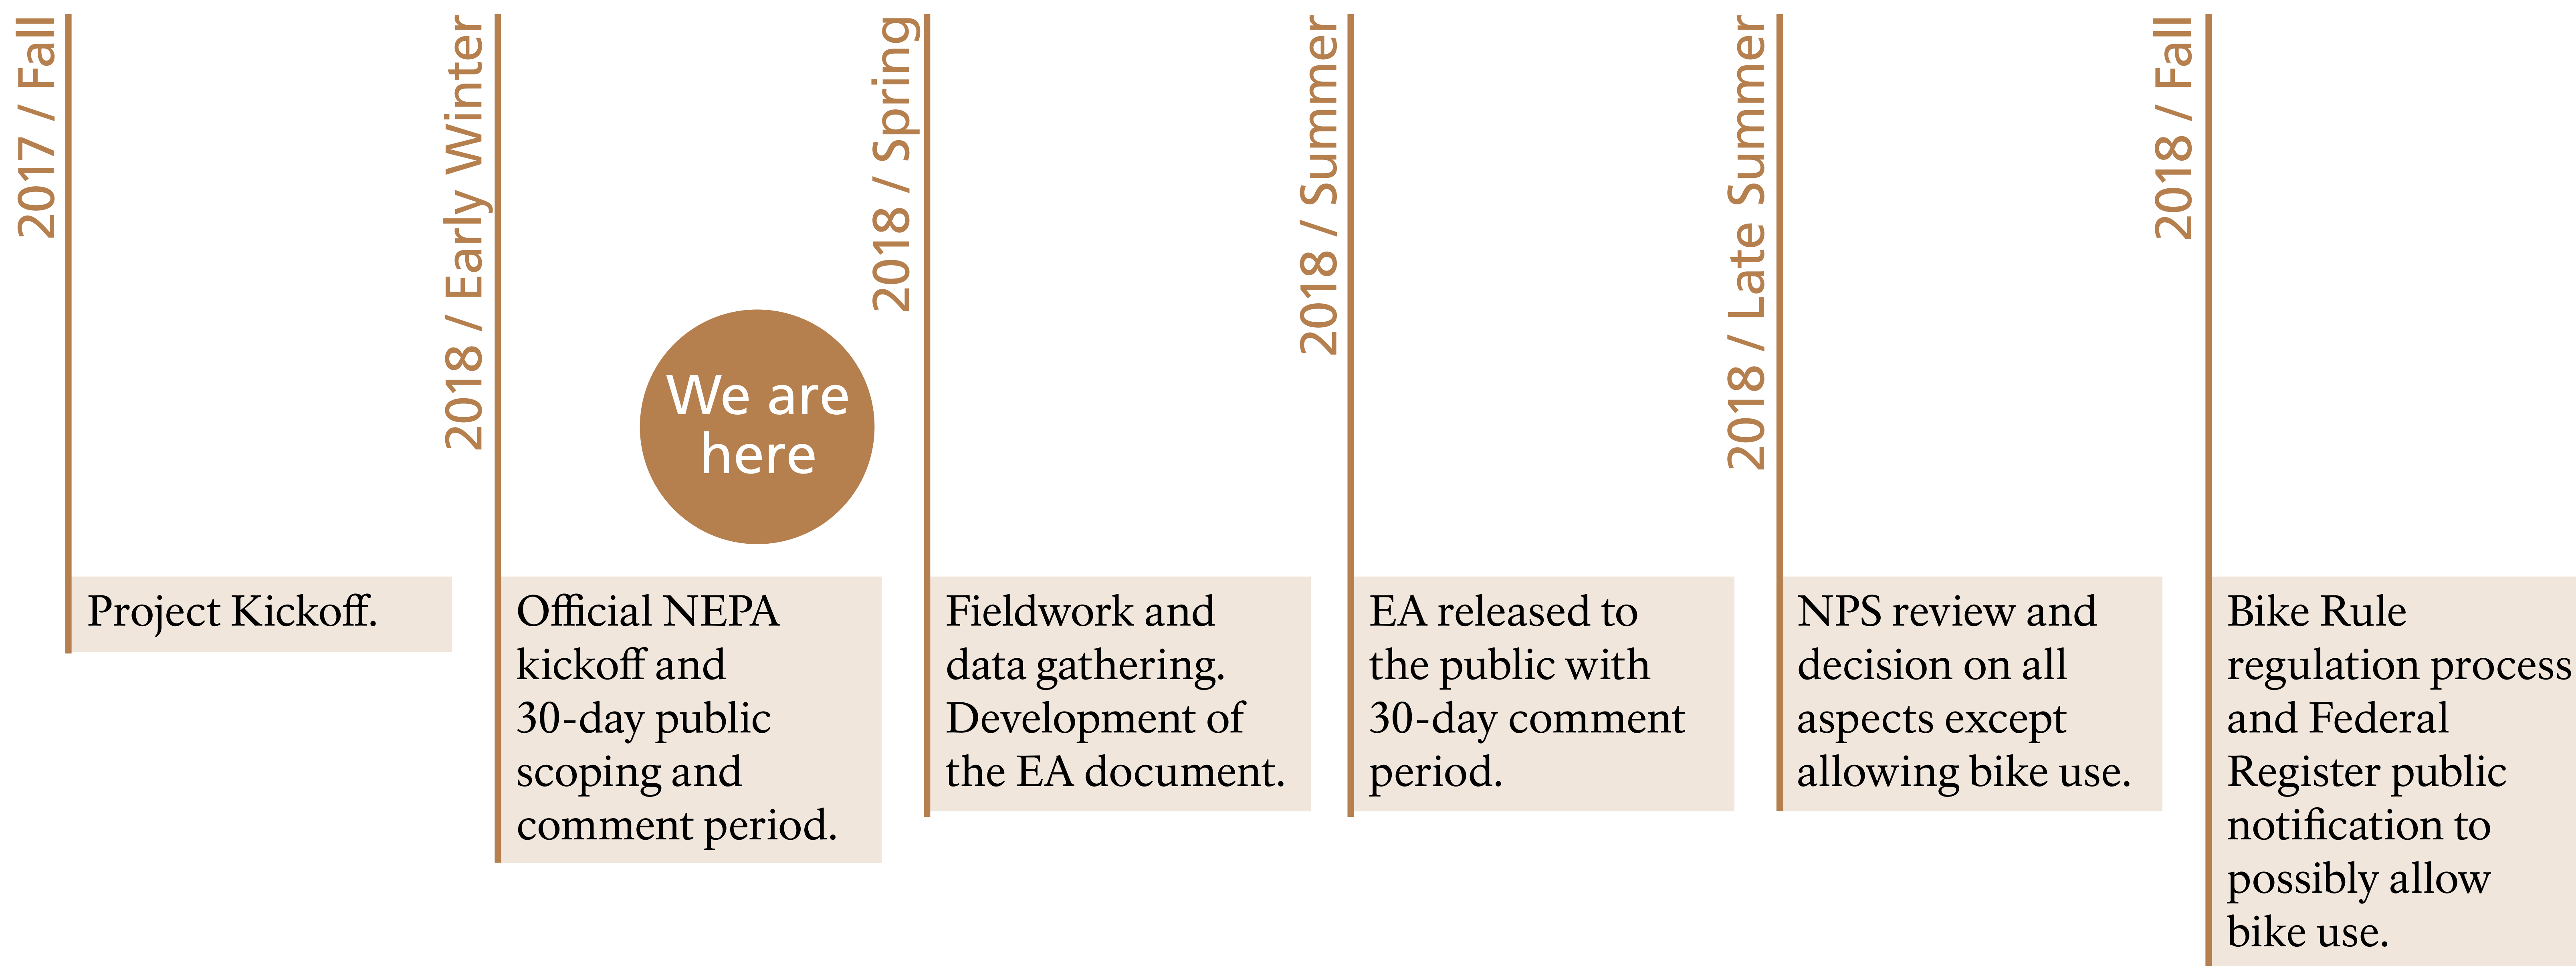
2017 / Fall

Project Kickoff.

2018 / Early Winter

We are here

Official NEPA kickoff and 30-day public scoping and comment period.

2018 / Spring

Fieldwork and data gathering. Development of the EA document.

2018 / Summer

EA released to the public with 30-day comment period.

2018 / Late Summer

NPS review and decision on all aspects except allowing bike use.

2018 / Fall

Bike Rule regulation process and Federal Register public notification to possibly allow bike use.